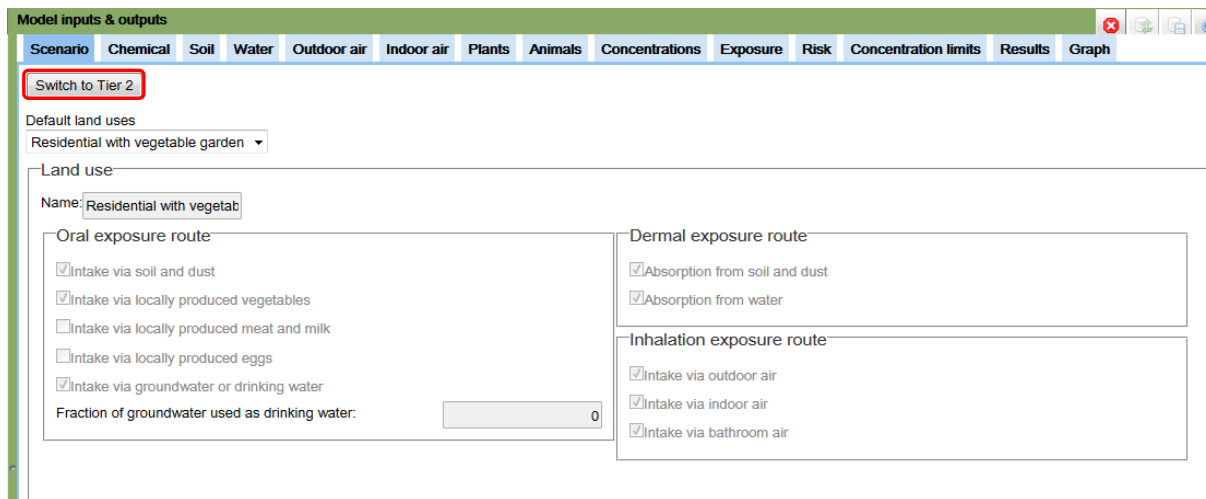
Model inputs & outputs

Scenario Chemical Soil Water Outdoor air Indoor air Plants Animals Concentrations Exposure Risk Concentration limits Results Graph

Switch to Tier 2

Default land uses
Residential with vegetable garden

Land use

Name: Residential with vegetab

Oral exposure route

Intake via soil and dust

Intake via locally produced vegetables

Intake via locally produced meat and milk

Intake via locally produced eggs

Intake via groundwater or drinking water

Fraction of groundwater used as drinking water: 0

Dermal exposure route

Absorption from soil and dust

Absorption from water

Inhalation exposure route

Intake via outdoor air

Intake via indoor air

Intake via bathroom air